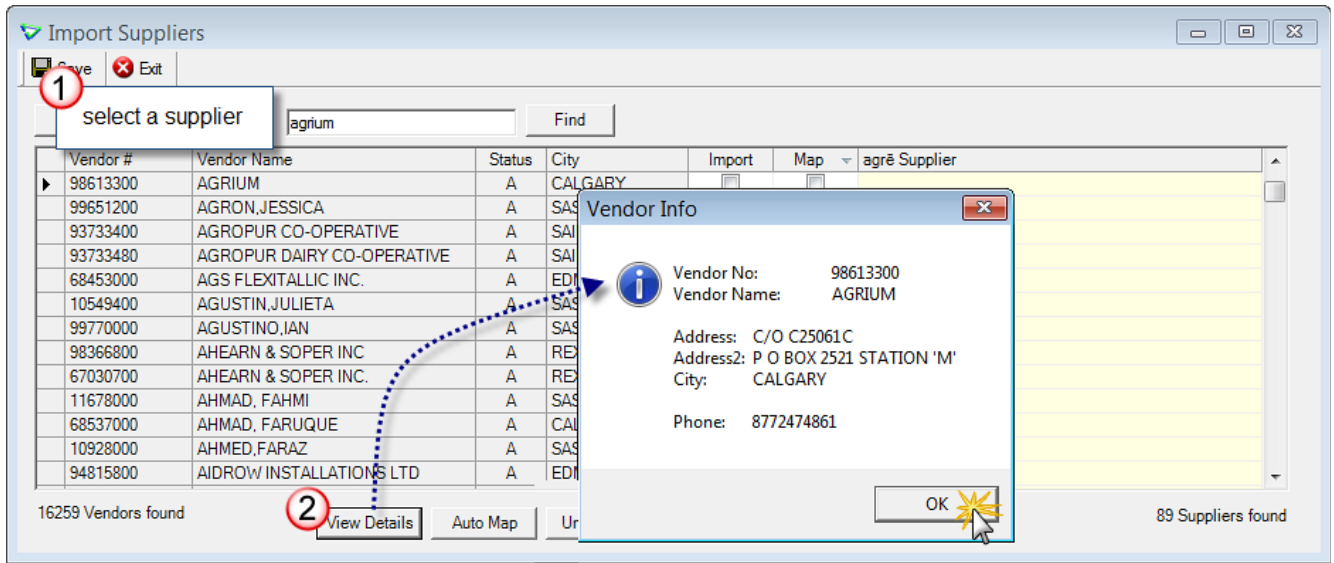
Import Suppliers

Save Exit

1 select a supplier

agrium Find

| Vendor # | Vendor Name | Status | City | Import | Map | agrē Supplier |
|---|---|---|---|---|---|---|
| 98613300 | AGRIUM | A | CALGARY | | | |
| 99651200 | AGRON,JESSICA | A | SAS | | | |
| 93733400 | AGROPUR CO-OPERATIVE | A | SAI | | | |
| 93733480 | AGROPUR DAIRY CO-OPERATIVE | A | SAI | | | |
| 68453000 | AGS FLEXITALLIC INC. | A | EDI | | | |
| 10549400 | AGUSTIN,JULIETA | A | SAS | | | |
| 99770000 | AGUSTINO,IAN | A | SAS | | | |
| 98366800 | AHEARN & SOPER INC | A | REX | | | |
| 67030700 | AHEARN & SOPER INC. | A | REX | | | |
| 11678000 | AHMAD, FAHMI | A | SAS | | | |
| 68537000 | AHMAD, FARUQUE | A | CAL | | | |
| 10928000 | AHMED,FARAZ | A | SAS | | | |
| 94815800 | AIDROW INSTALLATIONS LTD | A | EDI | | | |

16259 Vendors found

2 View Details Auto Map Ur

89 Suppliers found

Vendor Info

Vendor No: 98613300
Vendor Name: AGRIUM

Address: C/O C25061C
Address2: P O BOX 2521 STATION 'M'
City: CALGARY

Phone: 8772474861

OK